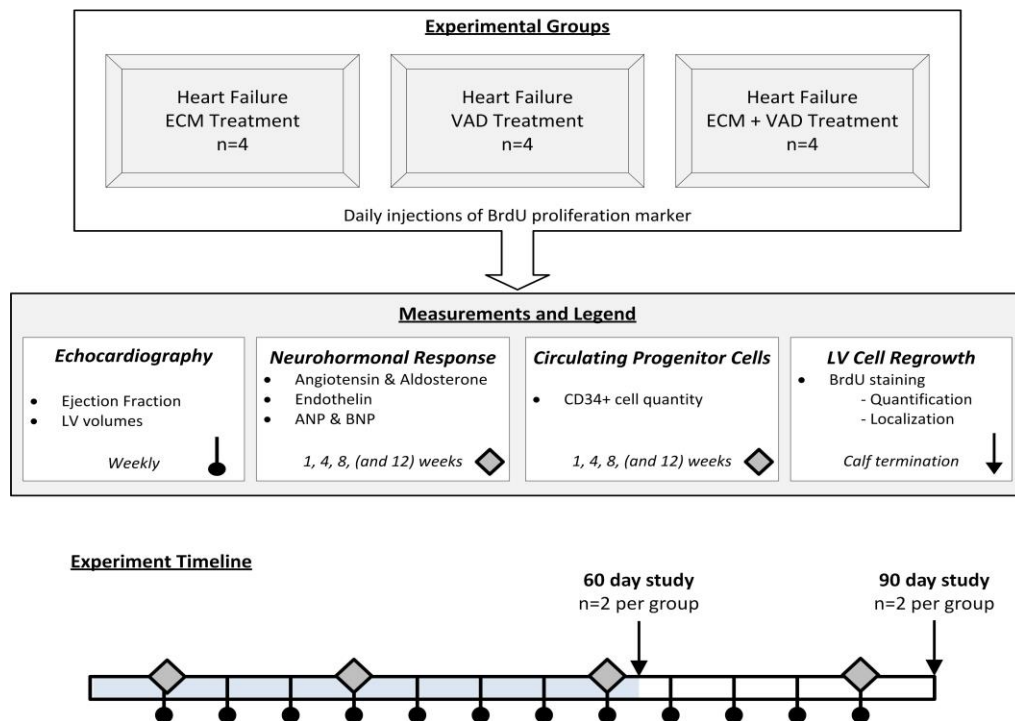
Experimental Groups

Heart Failure
ECM Treatment
n=4

Heart Failure
VAD Treatment
n=4

Heart Failure
ECM + VAD Treatment
n=4

Daily injections of BrdU proliferation marker

Measurements and Legend

Echocardiography
- Ejection Fraction
- LV volumes

Weekly

Neurohormonal Response
- Angiotensin & Aldosterone
- Endothelin
- ANP & BNP

1, 4, 8, (and 12) weeks

Circulating Progenitor Cells
- CD34+ cell quantity

1, 4, 8, (and 12) weeks

LV Cell Regrowth
- BrdU staining
 - Quantification
 - Localization

Calf termination

Experiment Timeline

60 day study
n=2 per group

90 day study
n=2 per group